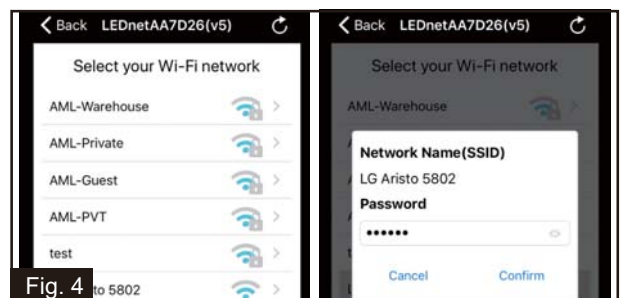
Back LEDnetAA7D26(v5)

Select your Wi-Fi network

AML-Warehouse

AML-Private

AML-Guest

AML-PVT

test

Fig. 4 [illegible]to 5802

Back LEDnetAA7D26(v5)

Select your Wi-Fi network

AML-Warehouse

Network Name(SSID)

LG Aristo 5802

Password

••••••

Cancel Confirm